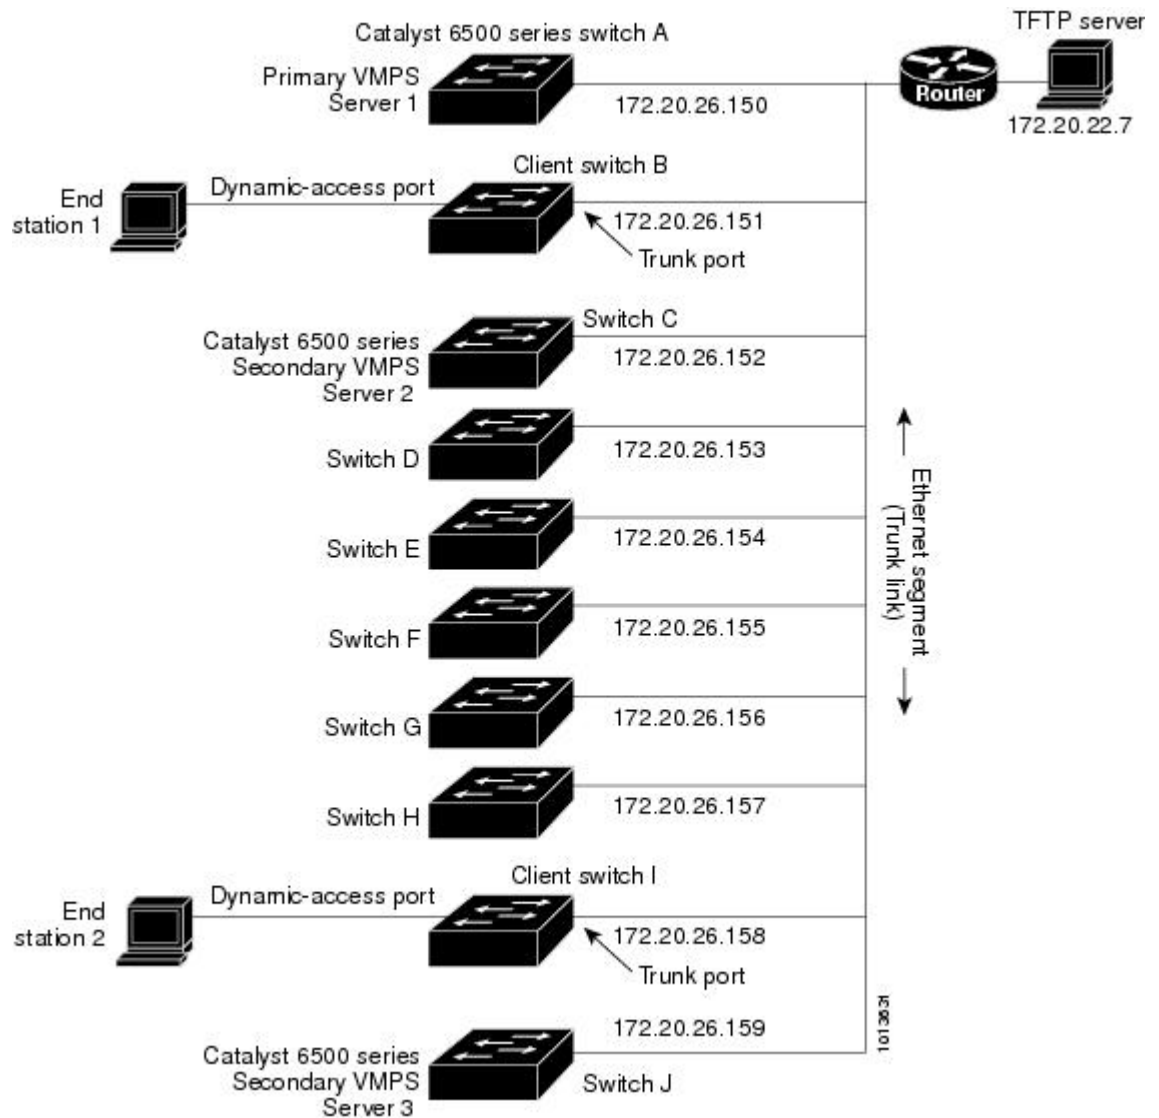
Catalyst 6500 series switch A

TFTP server

Primary VMPS Server 1

172.20.26.150

Router

172.20.22.7

Client switch B

End station 1

Dynamic-access port

172.20.26.151

Trunk port

Switch C

Catalyst 6500 series Secondary VMPS Server 2

172.20.26.152

Switch D

172.20.26.153

Ethernet segment (Trunk link)

Switch E

172.20.26.154

Switch F

172.20.26.155

Switch G

172.20.26.156

Switch H

172.20.26.157

Client switch I

End station 2

Dynamic-access port

172.20.26.158

Trunk port

172.20.26.159

101363

Catalyst 6500 series Secondary VMPS Server 3

Switch J